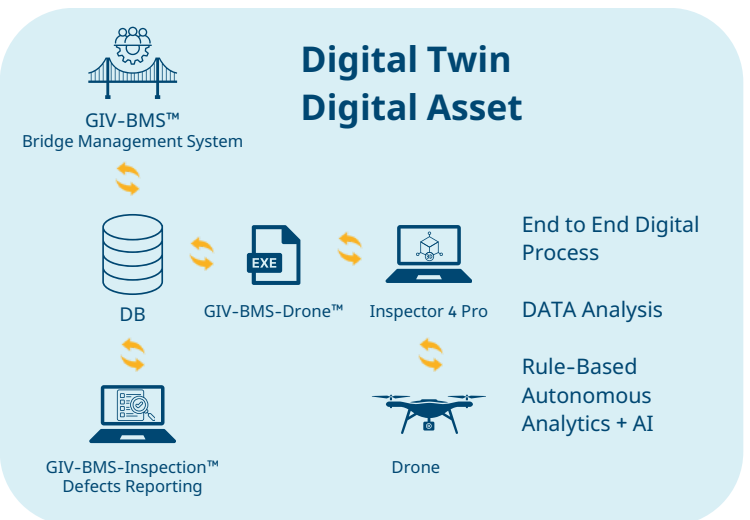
Digital Twin
Digital Asset

GIV-BMS™
Bridge Management System

DB

EXE

GIV-BMS-Drone™

Inspector 4 Pro

End to End Digital Process

DATA Analysis

Rule-Based Autonomous Analytics + AI

GIV-BMS-Inspection™
Defects Reporting

Drone